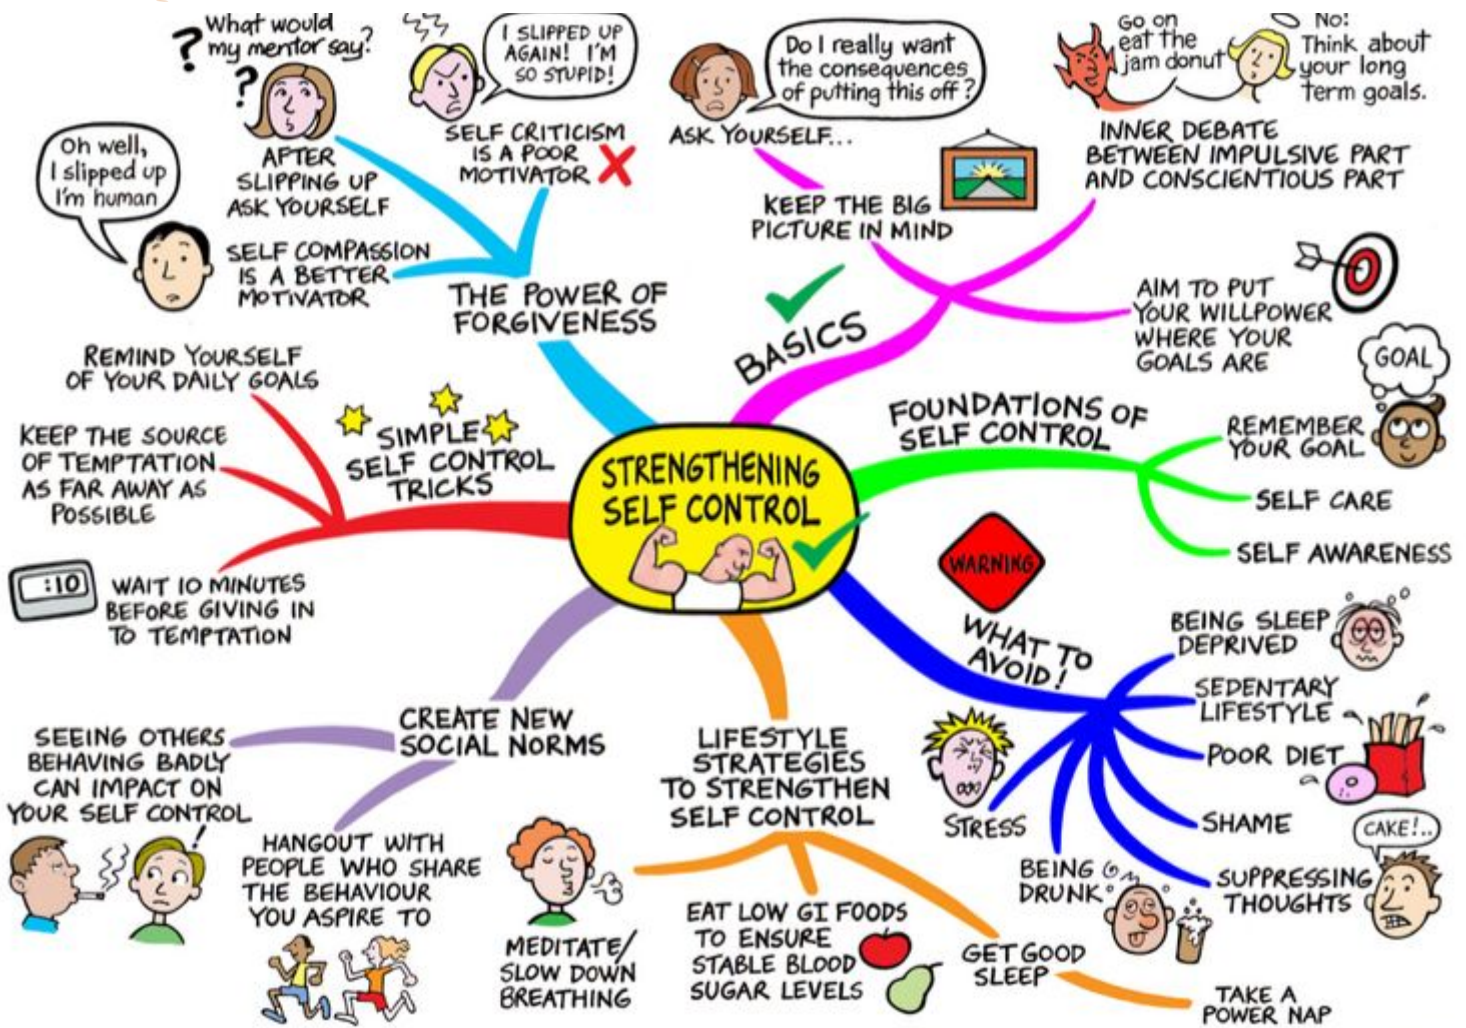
STRENGTHENING SELF CONTROL

THE POWER OF FORGIVENESS

What would my mentor say?

AFTER SLIPPING UP ASK YOURSELF

I SLIPPED UP AGAIN! I'M SO STUPID!

SELF CRITICISM IS A POOR MOTIVATOR

Oh well, I slipped up I'm human

SELF COMPASSION IS A BETTER MOTIVATOR

BASICS

Do I really want the consequences of putting this off?

ASK YOURSELF...

KEEP THE BIG PICTURE IN MIND

Go on eat the jam donut

No! Think about your long term goals.

INNER DEBATE BETWEEN IMPULSIVE PART AND CONSCIENTIOUS PART

AIM TO PUT YOUR WILLPOWER WHERE YOUR GOALS ARE

FOUNDATIONS OF SELF CONTROL

GOAL

REMEMBER YOUR GOAL

SELF CARE

SELF AWARENESS

WARNING

WHAT TO AVOID!

BEING SLEEP DEPRIVED

SEDENTARY LIFESTYLE

POOR DIET

SHAME

CAKE!..

SUPPRESSING THOUGHTS

BEING DRUNK

STRESS

LIFESTYLE STRATEGIES TO STRENGTHEN SELF CONTROL

GET GOOD SLEEP

TAKE A POWER NAP

EAT LOW GI FOODS TO ENSURE STABLE BLOOD SUGAR LEVELS

MEDITATE/ SLOW DOWN BREATHING

CREATE NEW SOCIAL NORMS

SEEING OTHERS BEHAVING BADLY CAN IMPACT ON YOUR SELF CONTROL

HANGOUT WITH PEOPLE WHO SHARE THE BEHAVIOUR YOU ASPIRE TO

SIMPLE SELF CONTROL TRICKS

REMIND YOURSELF OF YOUR DAILY GOALS

KEEP THE SOURCE OF TEMPTATION AS FAR AWAY AS POSSIBLE

:10

WAIT 10 MINUTES BEFORE GIVING IN TO TEMPTATION